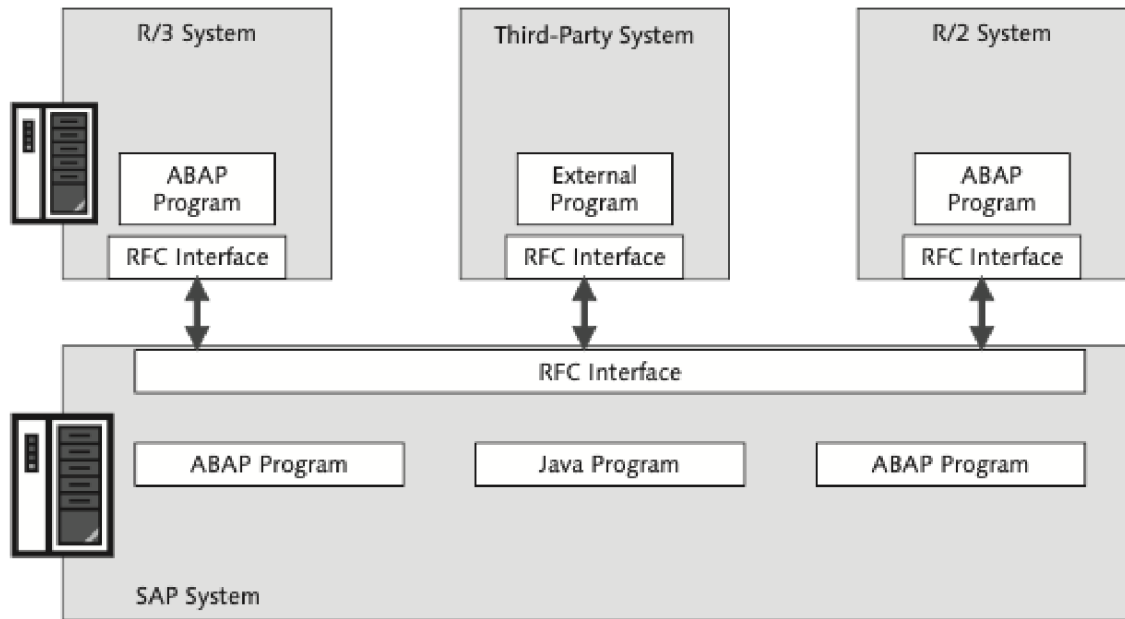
R/3 System

ABAP Program

RFC Interface

Third-Party System

External Program

RFC Interface

R/2 System

ABAP Program

RFC Interface

RFC Interface

ABAP Program

Java Program

ABAP Program

SAP System